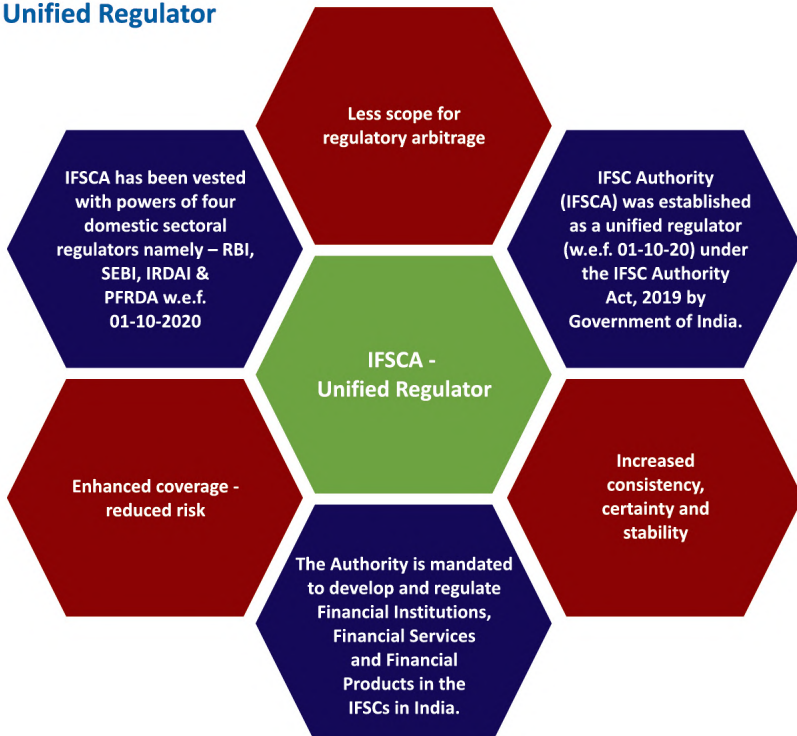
Unified Regulator

Less scope for regulatory arbitrage

IFSCA has been vested with powers of four domestic sectoral regulators namely – RBI, SEBI, IRDAI & PFRDA w.e.f. 01-10-2020

IFSC Authority (IFSCA) was established as a unified regulator (w.e.f. 01-10-20) under the IFSC Authority Act, 2019 by Government of India.

IFSCA - Unified Regulator

Enhanced coverage - reduced risk

Increased consistency, certainty and stability

The Authority is mandated to develop and regulate Financial Institutions, Financial Services and Financial Products in the IFSCs in India.